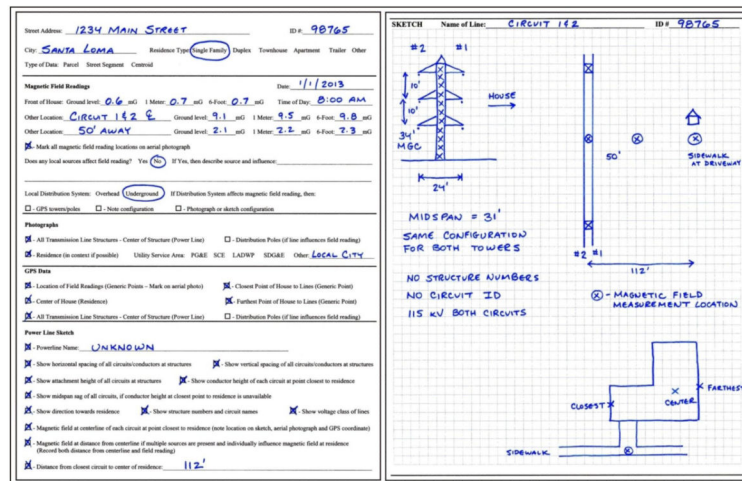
Street Address: 1234 MAIN STREET ID #: 98765

City: SANTA LOMA Residence Type: Single Family Duplex Townhouse Apartment Trailer Other

Type of Data: Parcel Street Segment Centroid

Magnetic Field Readings Date: 1/1/2013

Front of House: Ground level: 0.6 mG 1 Meter: 0.7 mG 6-Foot: 0.7 mG Time of Day: 8:00 AM

Other Location: CIRCUIT 1&2 ℄ Ground level: 9.1 mG 1 Meter: 9.5 mG 6-Foot: 9.8 mG

Other Location: 50' AWAY Ground level: 2.1 mG 1 Meter: 2.2 mG 6-Foot: 2.3 mG

X - Mark all magnetic field reading locations on aerial photograph

Does any local sources affect field reading? Yes No If Yes, then describe source and influence:

Local Distribution System: Overhead Underground If Distribution System affects magnetic field reading, then:

☐ - GPS towers/poles ☐ - Note configuration ☐ - Photograph or sketch configuration

Photographs

X - All Transmission Line Structures - Center of Structure (Power Line) ☐ - Distribution Poles (if line influences field reading)

X - Residence (in context if possible) Utility Service Area: PG&E SCE LADWP SDG&E Other: LOCAL CITY

GPS Data

X - Location of Field Readings (Generic Points – Mark on aerial photo) X - Closest Point of House to Lines (Generic Point)

X - Center of House (Residence) X - Farthest Point of House to Lines (Generic Point)

X - All Transmission Line Structures - Center of Structure (Power Line) ☐ - Distribution Poles (if line influences field reading)

Power Line Sketch

X - Powerline Name: UNKNOWN

X - Show horizontal spacing of all circuits/conductors at structures X - Show vertical spacing of all circuits/conductors at structures

X - Show attachment height of all circuits at structures X - Show conductor height of each circuit at point closest to residence

X - Show midspan sag of all circuits, if conductor height at closest point to residence is unavailable

X - Show direction towards residence X - Show structure numbers and circuit names X - Show voltage class of lines

X - Magnetic field at centerline of each circuit at point closest to residence (note location on sketch, aerial photograph and GPS coordinate)

X - Magnetic field at distance from centerline if multiple sources are present and individually influence magnetic field at residence (Record both distance from centerline and field reading)

X - Distance from closest circuit to center of residence: 112'

SKETCH Name of Line: CIRCUIT 1&2 ID #: 98765

#2 #1

10'
10'
34' MGC

24'

HOUSE

50'

SIDEWALK AT DRIVEWAY

MIDSPAN = 31'
SAME CONFIGURATION FOR BOTH TOWERS

#2 #1

112'

NO STRUCTURE NUMBERS
NO CIRCUIT ID
115 kV BOTH CIRCUITS

⊗ - MAGNETIC FIELD MEASUREMENT LOCATION

CLOSEST

CENTER

FARTHEST

SIDEWALK